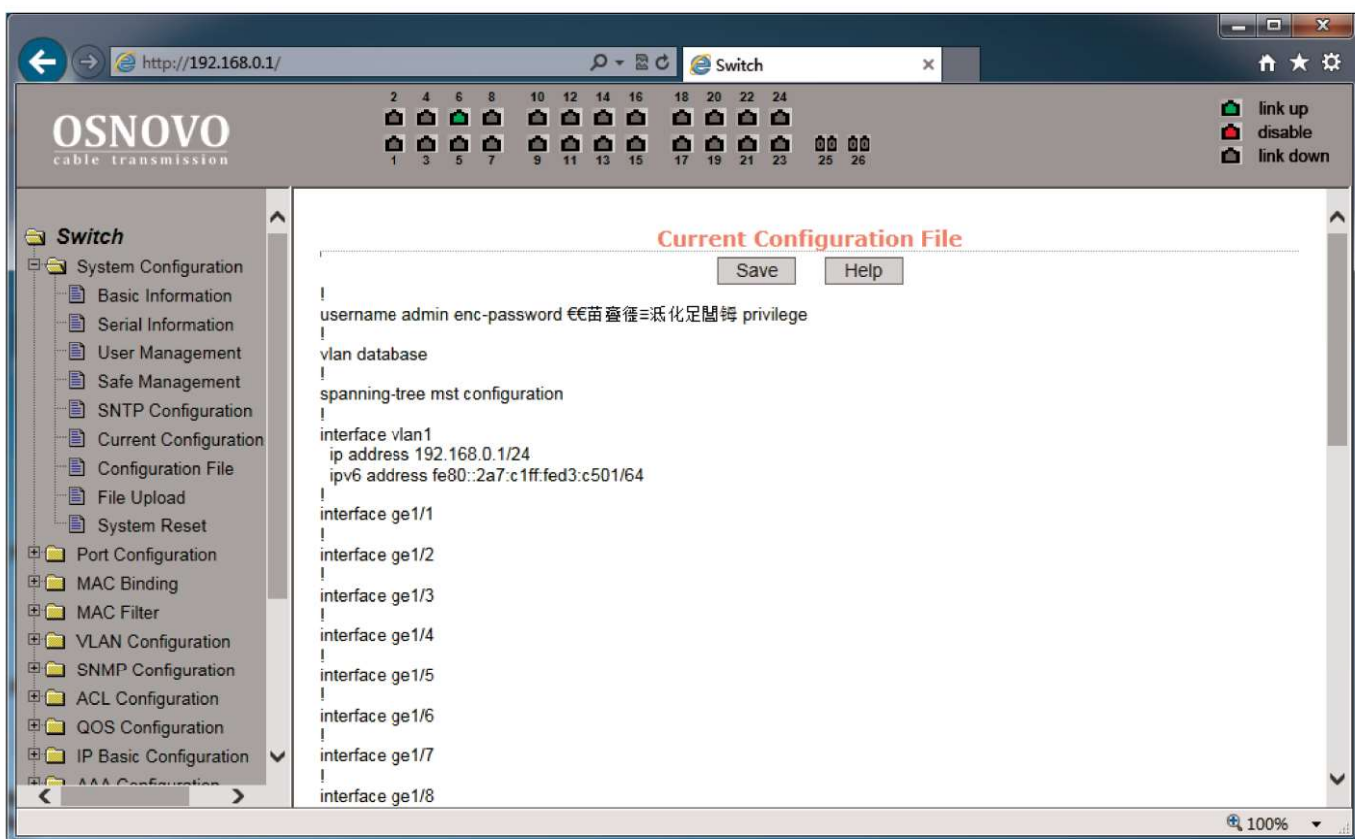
http://192.168.0.1/

Switch

OSNOVO
cable transmission

2 4 6 8 10 12 14 16 18 20 22 24
1 3 5 7 9 11 13 15 17 19 21 23 25 26

link up
disable
link down

Switch
System Configuration
Basic Information
Serial Information
User Management
Safe Management
SNTP Configuration
Current Configuration
Configuration File
File Upload
System Reset
Port Configuration
MAC Binding
MAC Filter
VLAN Configuration
SNMP Configuration
ACL Configuration
QOS Configuration
IP Basic Configuration
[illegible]

Current Configuration File

Save Help

!
username admin enc-password €€苗齍徰=泜化足閪锷 privilege
!
vlan database
!
spanning-tree mst configuration
!
interface vlan1
ip address 192.168.0.1/24
ipv6 address fe80::2a7:c1ff:fed3:c501/64
!
interface ge1/1
!
interface ge1/2
!
interface ge1/3
!
interface ge1/4
!
interface ge1/5
!
interface ge1/6
!
interface ge1/7
!
interface ge1/8

100%